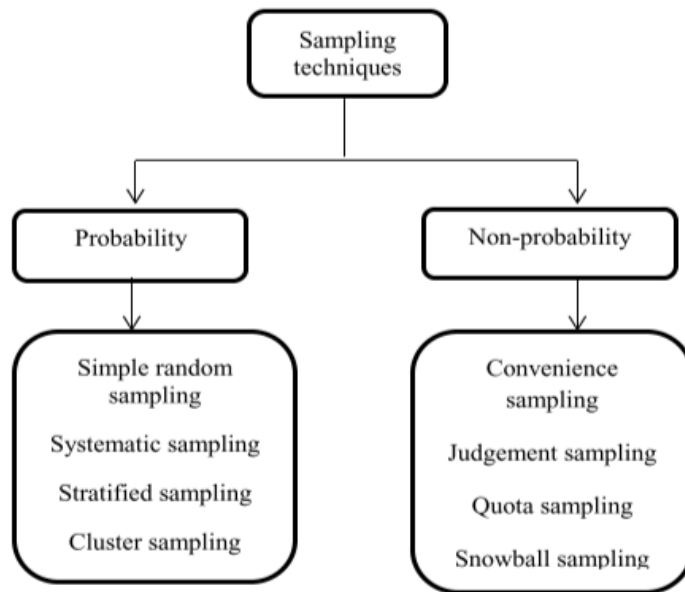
Sampling techniques

Probability

Non-probability

Simple random sampling

Systematic sampling

Stratified sampling

Cluster sampling

Convenience sampling

Judgement sampling

Quota sampling

Snowball sampling